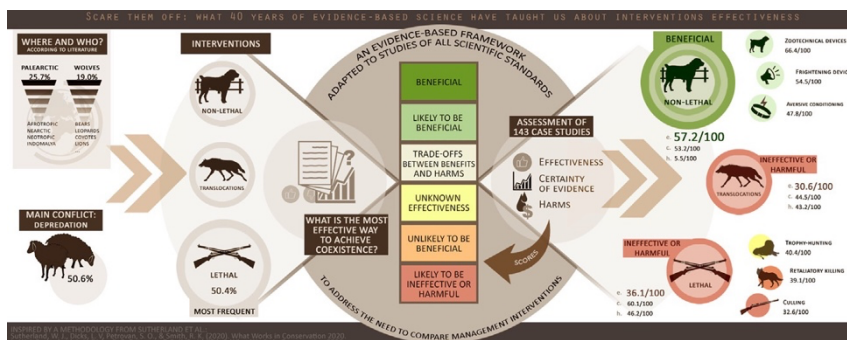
Scare them off: what 40 years of evidence-based science have taught us about interventions effectiveness

WHERE AND WHO?
ACCORDING TO LITERATURE

PALEARCTIC 25.7%
AFROTROPIC
NEARCTIC
NEOTROPIC
INDOMALYA

WOLVES 19.0%
BEARS
LEOPARDS
COYOTES
LIONS

MAIN CONFLICT: DEPREDATION

50.6%

INTERVENTIONS

NON-LETHAL

TRANSLOCATIONS

LETHAL

50.4%

MOST FREQUENT

AN EVIDENCE-BASED FRAMEWORK ADAPTED TO STUDIES OF ALL SCIENTIFIC STANDARDS

WHAT IS THE MOST EFFECTIVE WAY TO ACHIEVE COEXISTENCE?

BENEFICIAL

LIKELY TO BE BENEFICIAL

TRADE-OFFS BETWEEN BENEFITS AND HARMS

UNKNOWN EFFECTIVENESS

UNLIKELY TO BE BENEFICIAL

LIKELY TO BE INEFFECTIVE OR HARMFUL

TO ADDRESS THE NEED TO COMPARE MANAGEMENT INTERVENTIONS

ASSESSMENT OF 143 CASE STUDIES

EFFECTIVENESS

CERTAINTY OF EVIDENCE

HARMS

SCORES

BENEFICIAL

NON-LETHAL

e. 57.2/100
c. 53.2/100
h. 5.5/100

ZOOTECHNICAL DEVICES
66.4/100

FRIGHTENING DEVIC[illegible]
54.5/100

AVERSIVE CONDITIONING
47.8/100

INEFFECTIVE OR HARMFUL

TRANSLOCATIONS

e. 30.6/100
c. 44.5/100
h. 43.2/100

INEFFECTIVE OR HARMFUL

LETHAL

e. 36.1/100
c. 60.1/100
h. 46.2/100

TROPHY-HUNTING
40.4/100

RETALIATORY KILLING
39.1/100

CULLING
32.6/100

INSPIRED BY A METHODOLOGY FROM SUTHERLAND ET AL.:
Sutherland, W. J., Dicks, L. V., Petrovan, S. O., & Smith, R. K. (2020). What Works in Conservation 2020.